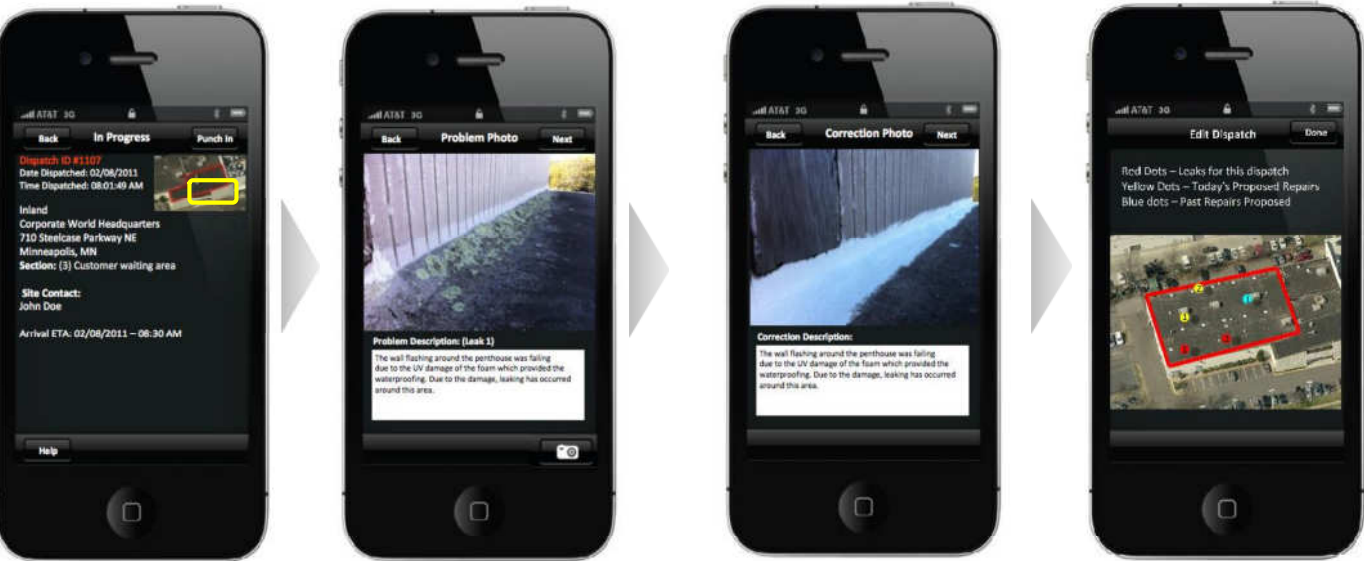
AT&T 3G

Back In Progress Punch In

Dispatch ID #1107
Date Dispatched: 02/08/2011
Time Dispatched: 08:01:49 AM

Inland
Corporate World Headquarters
710 Steelcase Parkway NE
Minneapolis, MN
Section: (3) Customer waiting area

Site Contact:
John Doe

Arrival ETA: 02/08/2011 – 06:30 AM

Help

AT&T 3G

Back Problem Photo Next

Problem Description: (Leak 1)
The wall flashing around the penthouse was failing due to the UV damage of the foam which provided the waterproofing. Due to the damage, leaking has occurred around this area.

AT&T 3G

Back Correction Photo Next

Correction Description:
The wall flashing around the penthouse was failing due to the UV damage of the foam which provided the waterproofing. Due to the damage, leaking has occurred around this area.

AT&T 3G

Edit Dispatch Done

Red Dots – Leaks for this dispatch
Yellow Dots – Today's Proposed Repairs
Blue dots – Past Repairs Proposed